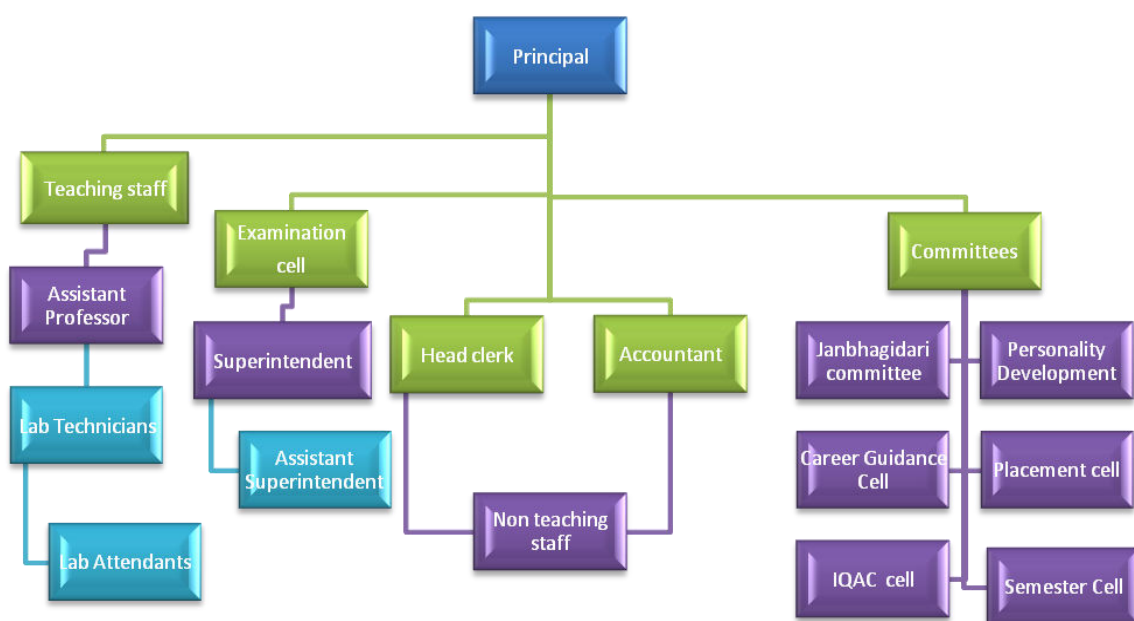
Principal

Teaching staff

Assistant Professor

Lab Technicians

Lab Attendants

Examination cell

Superintendent

Assistant Superintendent

Head clerk

Accountant

Non teaching staff

Committees

Janbhagidari committee

Personality Development

Career Guidance Cell

Placement cell

IQAC cell

Semester Cell